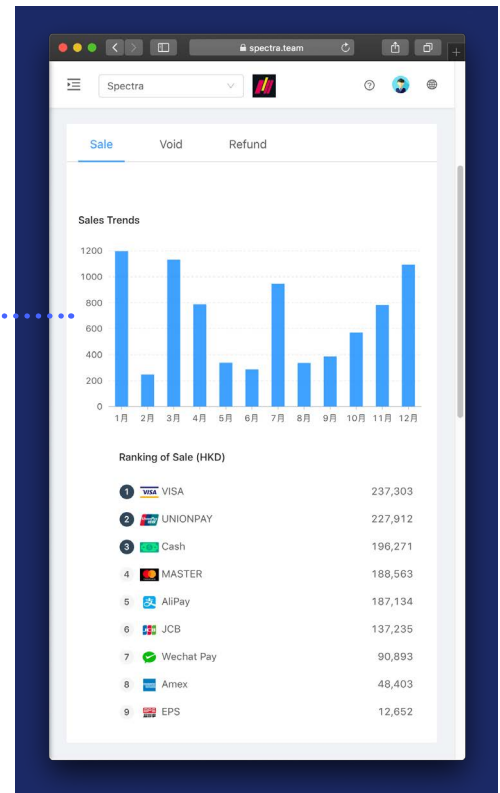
spectra.team

Spectra

Sale Void Refund

Sales Trends

1200
1000
800
600
400
200
0

1月 2月 3月 4月 5月 6月 7月 8月 9月 10月 11月 12月

Ranking of Sale (HKD)

| | | |
|---|---|---|
| 1 | VISA | 237,303 |
| 2 | UNIONPAY | 227,912 |
| 3 | Cash | 196,271 |
| 4 | MASTER | 188,563 |
| 5 | AliPay | 187,134 |
| 6 | JCB | 137,235 |
| 7 | Wechat Pay | 90,893 |
| 8 | Amex | 48,403 |
| 9 | EPS | 12,652 |